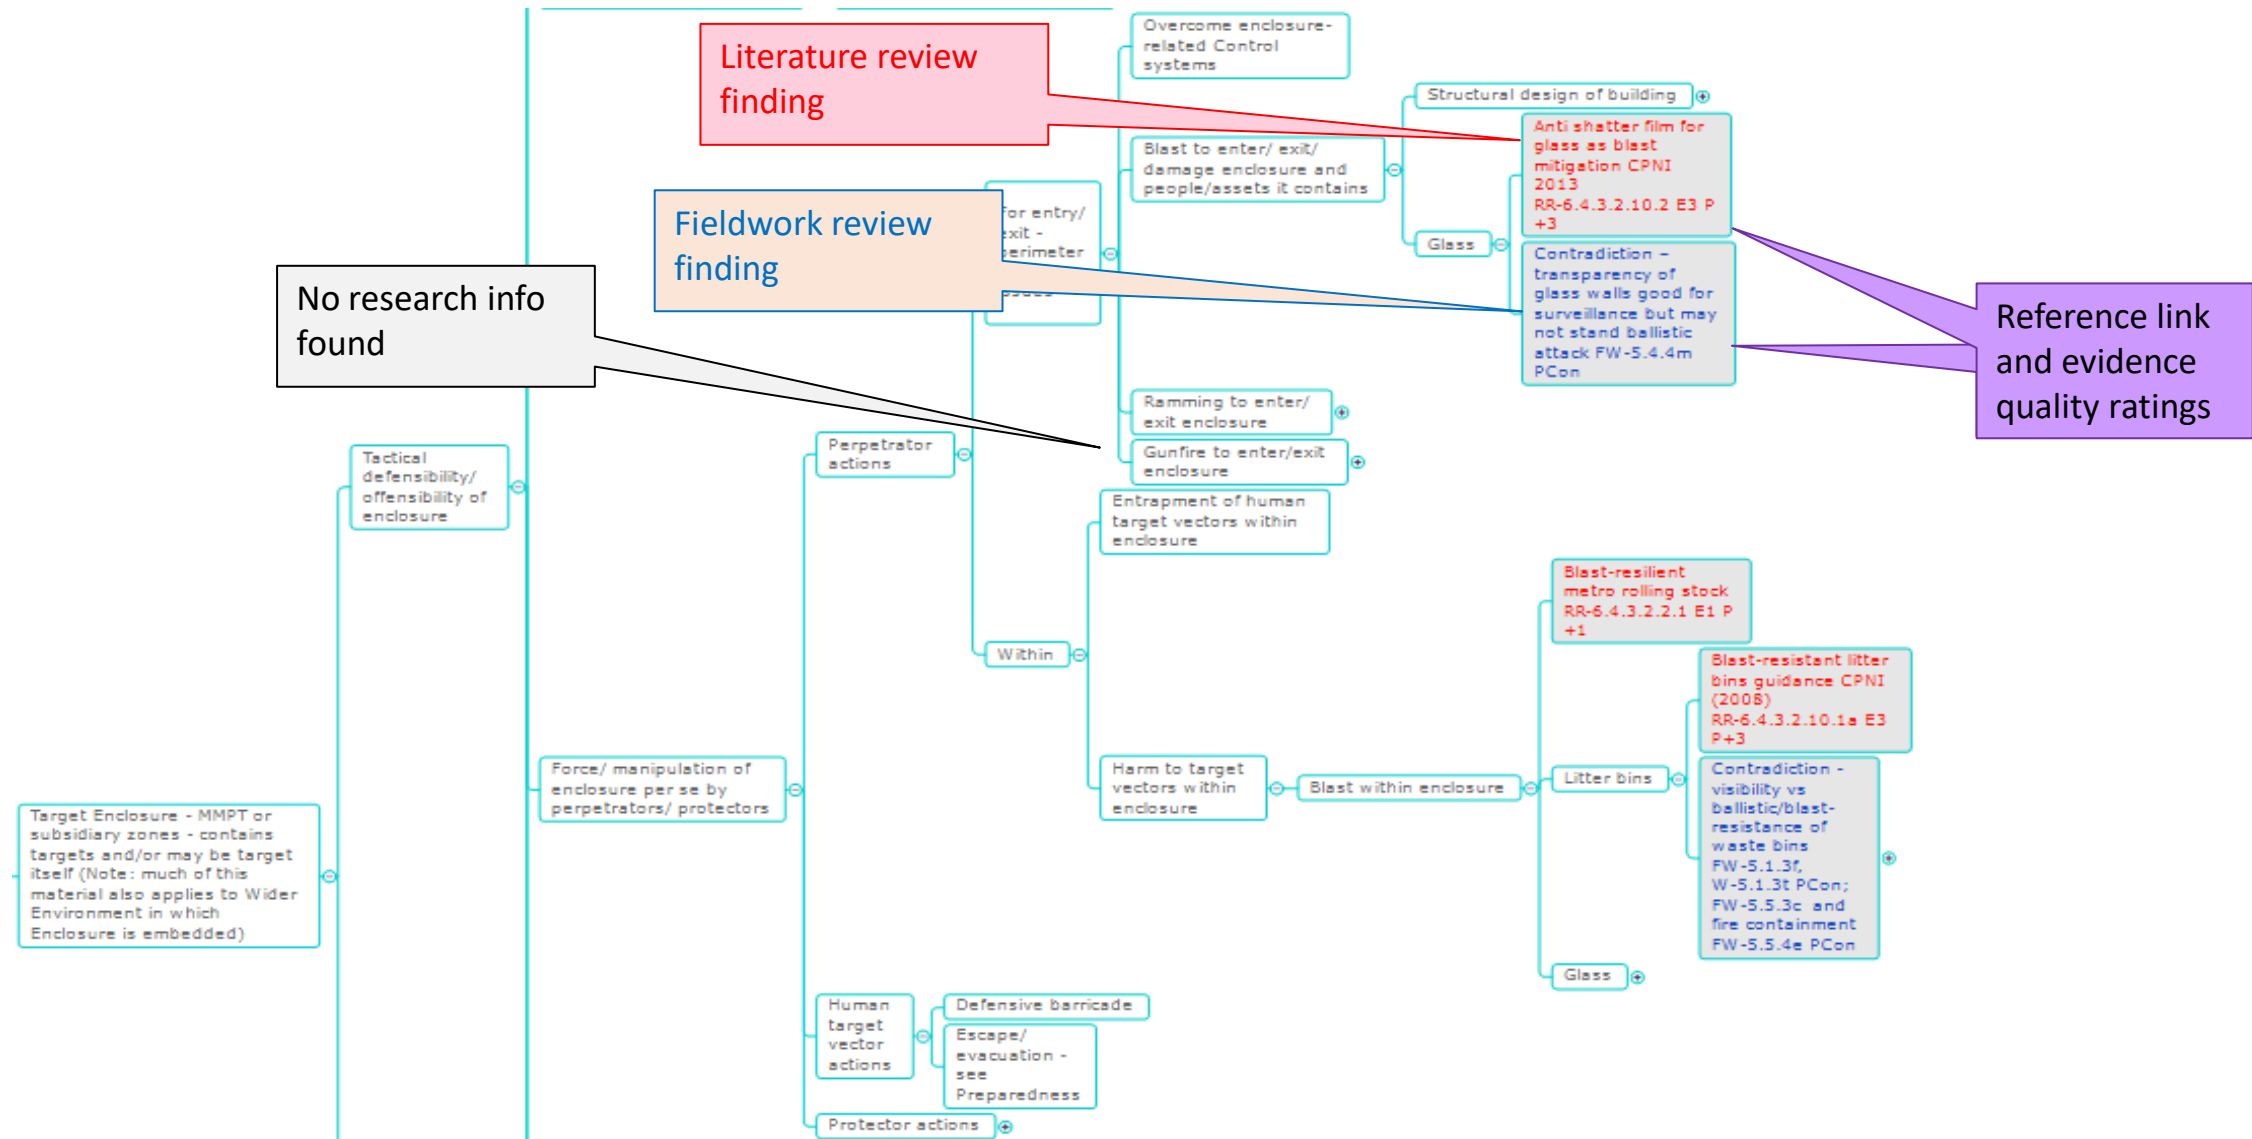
Literature review finding

Fieldwork review finding

No research info found

Reference link and evidence quality ratings

Overcome enclosure-related Control systems

Structural design of building

Anti shatter film for glass as blast mitigation CPNI 2013 RR-6.4.3.2.10.2 E3 P +3

Blast to enter/ exit/ damage enclosure and people/assets it contains

for entry/ exit - perimeter

Glass

Contradiction – transparency of glass walls good for surveillance but may not stand ballistic attack FW-5.4.4m PCon

Ramming to enter/ exit enclosure

Gunfire to enter/exit enclosure

Perpetrator actions

Tactical defensibility/ offensibility of enclosure

Entrapment of human target vectors within enclosure

Blast-resilient metro rolling stock RR-6.4.3.2.2.1 E1 P +1

Within

Blast-resistant litter bins guidance CPNI (2008) RR-6.4.3.2.10.1a E3 P+3

Force/ manipulation of enclosure per se by perpetrators/ protectors

Harm to target vectors within enclosure

Blast within enclosure

Litter bins

Contradiction - visibility vs ballistic/blast-resistance of waste bins FW-5.1.3f, W-5.1.3t PCon; FW-5.5.3c and fire containment FW-5.5.4e PCon

Target Enclosure - MMPT or subsidiary zones - contains targets and/or may be target itself (Note: much of this material also applies to Wider Environment in which Enclosure is embedded)

Glass

Human target vector actions

Defensive barricade

Escape/ evacuation - see Preparedness

Protector actions